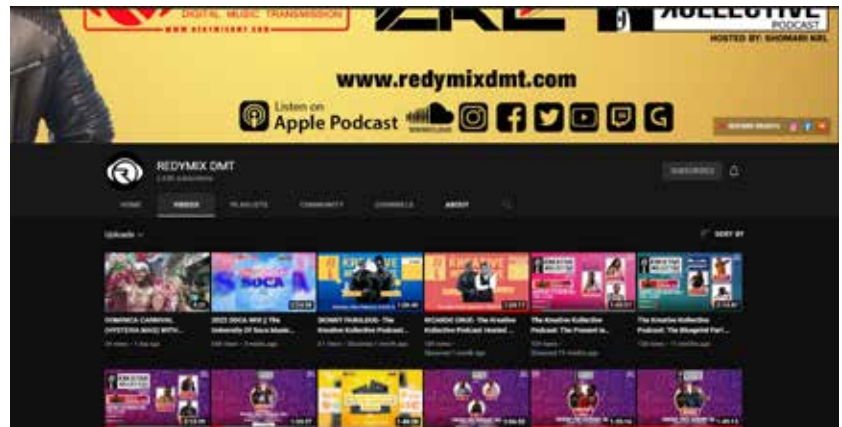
DIGITAL MUSIC TRANSMISSION

KOLLECTIVE
PODCAST
HOSTED BY: SHOMARI KRL

www.redymixdmt.com

Listen on
Apple Podcast

REDYMIX DMT
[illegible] subscribers

SUBSCRIBED

HOME VIDEOS PLAYLISTS COMMUNITY CHANNELS ABOUT

Uploads

SORT BY

DOMINICA CARNIVAL (HYSTERIA MAS) WITH...

2022 SOCA MIX | The University Of Soca Music...

SKINNY FABULOUS: The Kreative Kollective Podcast...

RICARDO DRUE: The Kreative Kollective Podcast Hosted...

The Kreative Kollective Podcast: The Present In...

The Kreative Kollective Podcast: The Blueprint Part...